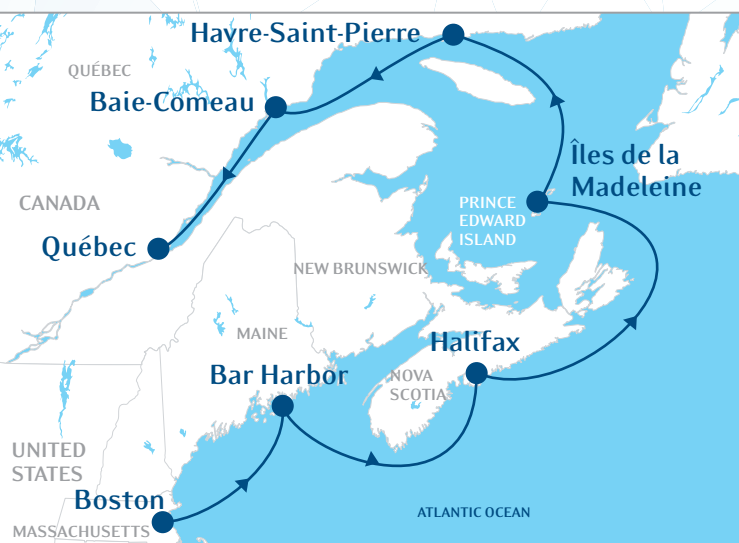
Havre-Saint-Pierre

QUÉBEC

Baie-Comeau

Îles de la Madeleine

CANADA

PRINCE EDWARD ISLAND

Québec

NEW BRUNSWICK

MAINE

Halifax

Bar Harbor

NOVA SCOTIA

UNITED STATES

Boston

MASSACHUSETTS

ATLANTIC OCEAN